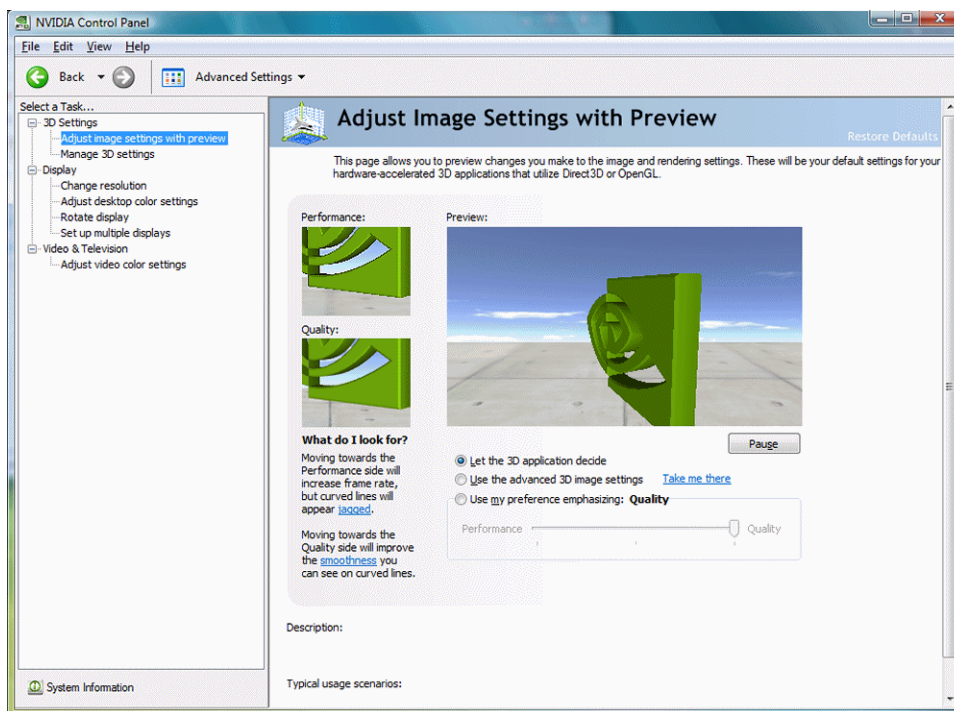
NVIDIA Control Panel

File Edit View Help

Back Advanced Settings

Select a Task...
3D Settings
Adjust image settings with preview
Manage 3D settings
Display
Change resolution
Adjust desktop color settings
Rotate display
Set up multiple displays
Video & Television
Adjust video color settings

System Information

Adjust Image Settings with Preview

Restore Defaults

This page allows you to preview changes you make to the image and rendering settings. These will be your default settings for your hardware-accelerated 3D applications that utilize Direct3D or OpenGL.

Performance:

Quality:

What do I look for?

Moving towards the Performance side will increase frame rate, but curved lines will appear jagged.

Moving towards the Quality side will improve the smoothness you can see on curved lines.

Preview:

Pause

Let the 3D application decide

Use the advanced 3D image settings Take me there

Use my preference emphasizing: Quality

Performance Quality

Description:

Typical usage scenarios: